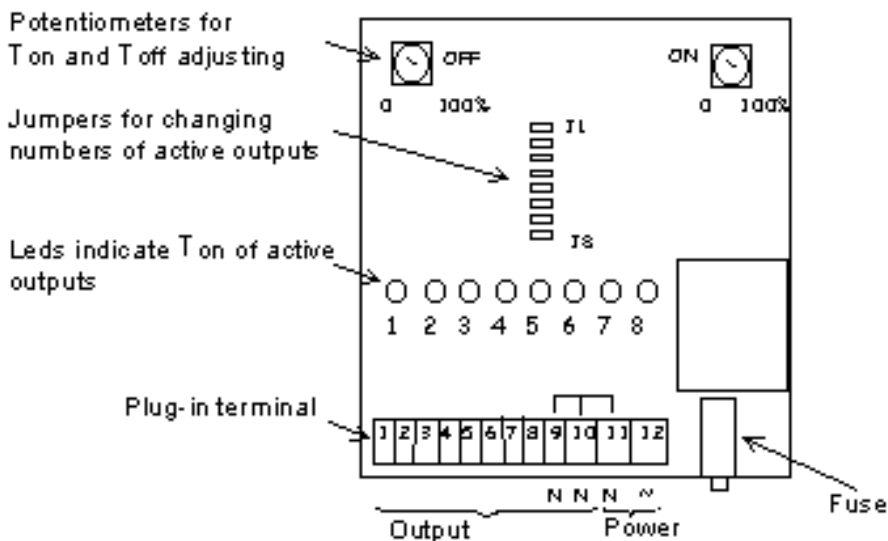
Potentiometers for Ton and Toff adjusting

OFF

ON

0 100%

0 100%

Jumpers for changing numbers of active outputs

J1

J8

Leds indicate Ton of active outputs

1 2 3 4 5 6 7 8

Plug-in terminal

| 1 | 2 | 3 | 4 | 5 | 6 | 7 | 8 | 9 | 10 | 11 | 12 |
|---|---|---|---|---|---|---|---|---|---|---|---|

N N N ~

Output

Power

Fuse